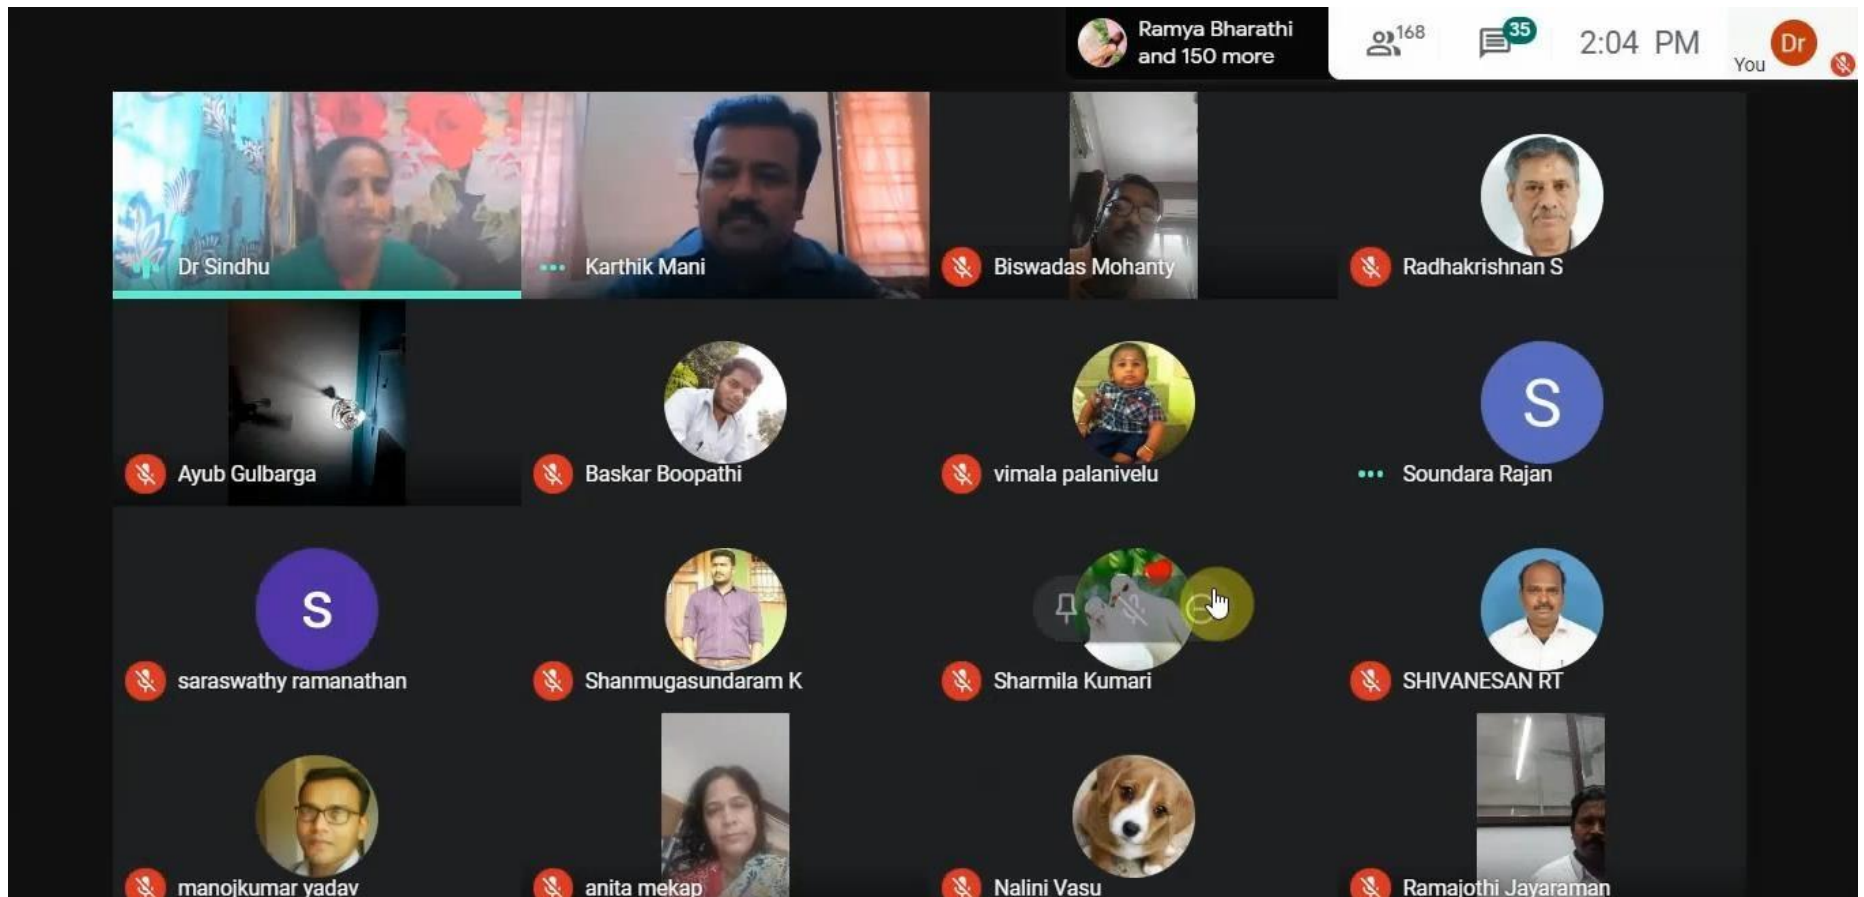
Ramya Bharathi and 150 more

168

35

2:04 PM

You Dr

Dr Sindhu

Karthik Mani

Biswadas Mohanty

Radhakrishnan S

Ayub Gulbarga

Baskar Boopathi

vimala palanivelu

S

Soundara Rajan

S

saraswathy ramanathan

Shanmugasundaram K

Sharmila Kumari

SHIVANESAN RT

manojkumar yadav

anita mekap

Nalini Vasu

Ramajothi Jayaraman